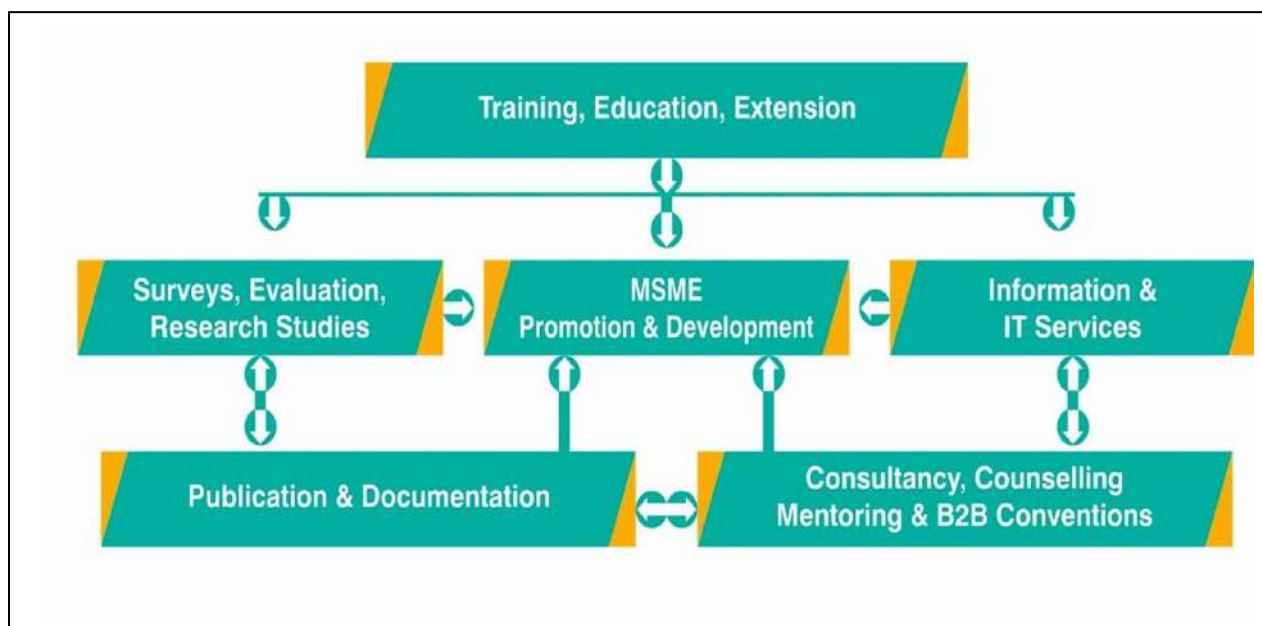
Training, Education, Extension

Surveys, Evaluation, Research Studies

MSME Promotion & Development

Information & IT Services

Publication & Documentation

Consultancy, Counselling Mentoring & B2B Conventions